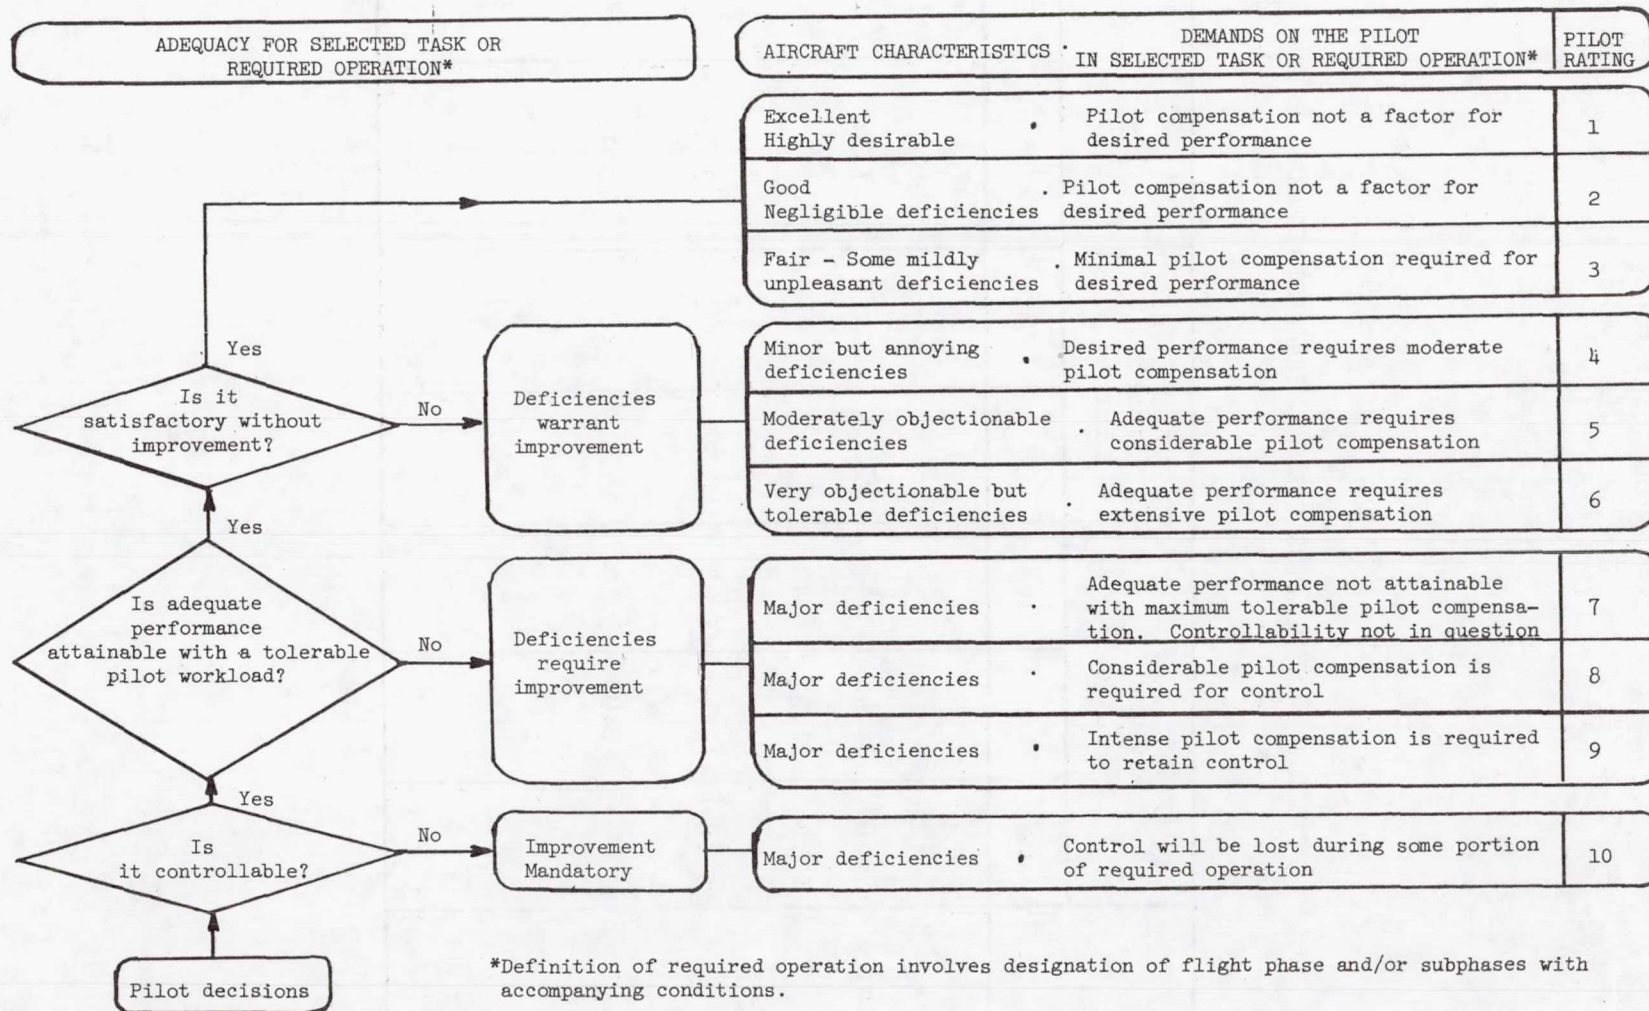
ADEQUACY FOR SELECTED TASK OR REQUIRED OPERATION*

| AIRCRAFT CHARACTERISTICS | DEMANDS ON THE PILOT IN SELECTED TASK OR REQUIRED OPERATION* | PILOT RATING |
|---|---|---|
| Excellent Highly desirable | Pilot compensation not a factor for desired performance | 1 |
| Good Negligible deficiencies | Pilot compensation not a factor for desired performance | 2 |
| Fair - Some mildly unpleasant deficiencies | Minimal pilot compensation required for desired performance | 3 |
| Minor but annoying deficiencies | Desired performance requires moderate pilot compensation | 4 |
| Moderately objectionable deficiencies | Adequate performance requires considerable pilot compensation | 5 |
| Very objectionable but tolerable deficiencies | Adequate performance requires extensive pilot compensation | 6 |
| Major deficiencies | Adequate performance not attainable with maximum tolerable pilot compensation. Controllability not in question | 7 |
| Major deficiencies | Considerable pilot compensation is required for control | 8 |
| Major deficiencies | Intense pilot compensation is required to retain control | 9 |
| Major deficiencies | Control will be lost during some portion of required operation | 10 |

Yes

Is it satisfactory without improvement?

No

Deficiencies warrant improvement

Yes

Is adequate performance attainable with a tolerable pilot workload?

No

Deficiencies require improvement

Yes

Is it controllable?

No

Improvement Mandatory

Pilot decisions

*Definition of required operation involves designation of flight phase and/or subphases with accompanying conditions.